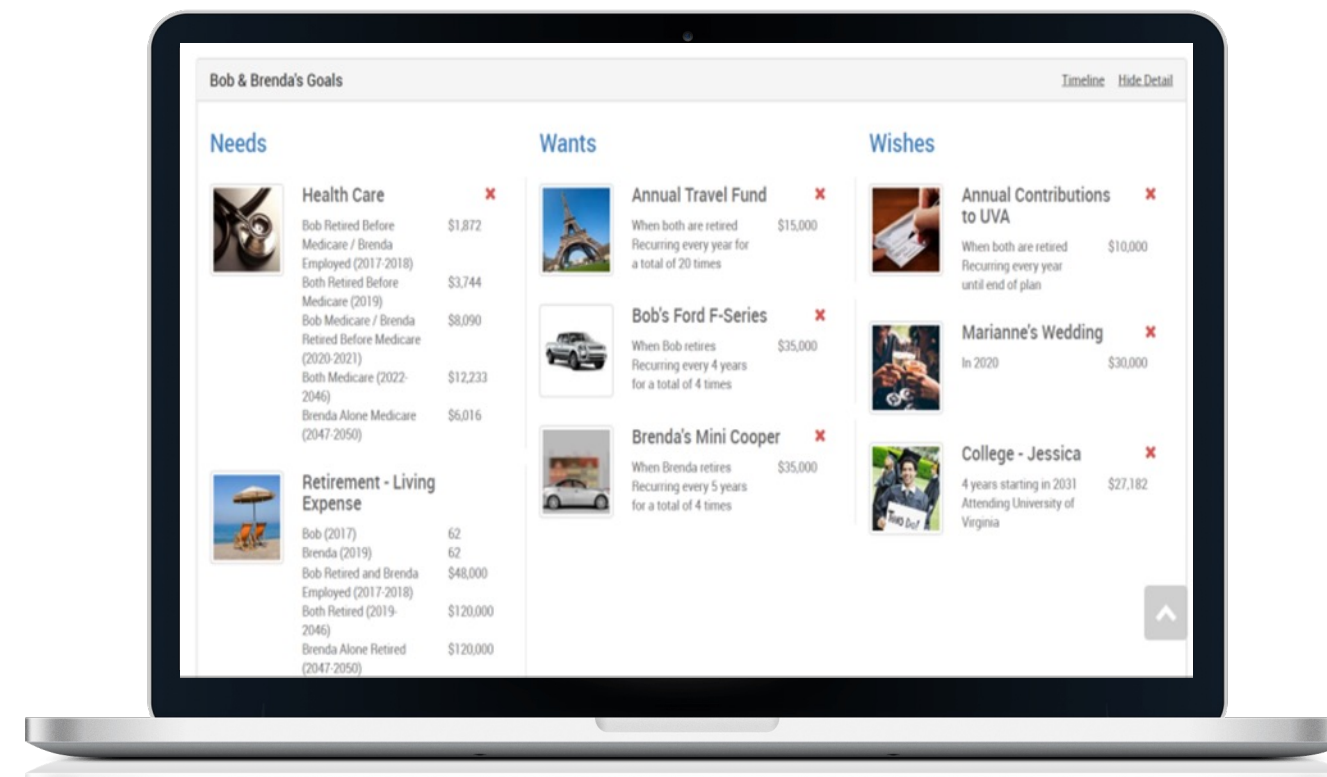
Bob & Brenda's Goals

Timeline Hide Detail

Needs

Health Care ✖

Bob Retired Before Medicare / Brenda Employed (2017-2018) $1,872
Both Retired Before Medicare (2019) $3,744
Bob Medicare / Brenda Retired Before Medicare (2020-2021) $8,090
Both Medicare (2022-2046) $12,233
Brenda Alone Medicare (2047-2050) $6,016

Retirement - Living Expense

Bob (2017) 62
Brenda (2019) 62
Bob Retired and Brenda Employed (2017-2018) $48,000
Both Retired (2019-2046) $120,000
Brenda Alone Retired (2047-2050) $120,000

Wants

Annual Travel Fund ✖

When both are retired Recurring every year for a total of 20 times $15,000

Bob's Ford F-Series ✖

When Bob retires Recurring every 4 years for a total of 4 times $35,000

Brenda's Mini Cooper ✖

When Brenda retires Recurring every 5 years for a total of 4 times $35,000

Wishes

Annual Contributions to UVA ✖

When both are retired Recurring every year until end of plan $10,000

Marianne's Wedding ✖

In 2020 $30,000

College - Jessica ✖

4 years starting in 2031 Attending University of Virginia $27,182